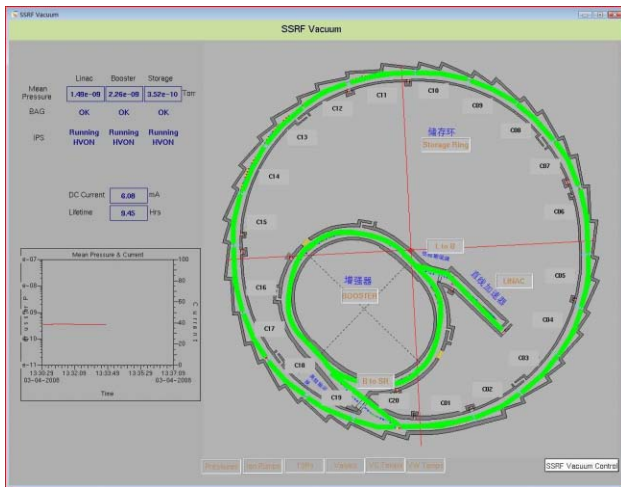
SSRF Vacuum

SSRF Vacuum

| | Linac | Booster | Storage | |
|---|---|---|---|---|
| Mean Pressure | 1.49e-08 | 2.26e-09 | 3.52e-10 | Torr |
| BAG | OK | OK | OK | |
| IPS | Running HVON | Running HVON | Running HVON | |

DC Current 6.08 mA
Lifetime 9.45 Hrs

Mean Pressure & Current
e-07
e-08
e-09
e-10
e-11
100
80
60
40
20
0
13:30:29 03-04-2008
13:32:09
13:33:49
13:35:29
13:37:09 03-04-2008
Time

C11
C10
C09
C12
C08
C13
C07
C14
C06
C15
C05
C16
C04
C17
C03
C18
C02
C19
C20
C01

储存环
Storage Ring

增强器
BOOSTER

L to B
LINAC
B to SR

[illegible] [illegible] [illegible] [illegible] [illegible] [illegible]

SSRF Vacuum Control